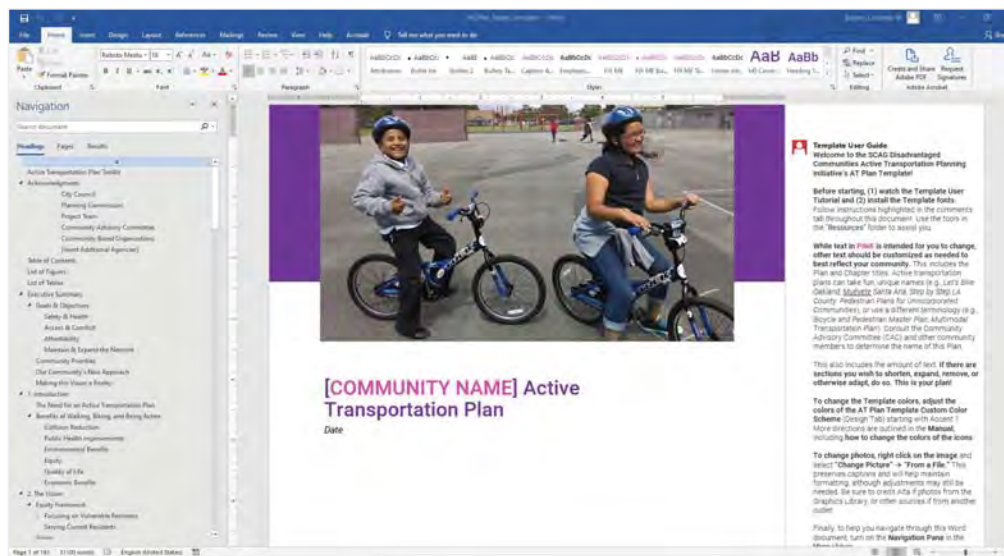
File Home Insert Design Layout References Mailings Review View Help Acrobat Tell me what you want to do

Paste Format Painter Clipboard Font Paragraph Styles Editing Create and Share Adobe PDF Request Signatures Adobe Acrobat

AaBb

Find Replace Select

Navigation

Search document

Headings Pages Results

Active Transportation Plan Toolkit
Acknowledgments
City Council
Planning Commission
Project Team
Community Advisory Committee
Community Based Organizations
[Insert Additional Agencies]
Table of Contents
List of Figures
List of Tables
Executive Summary
Goals & Objectives
Safety & Health
Access & Comfort
Affordability
Maintain & Expand the Network
Community Priorities
Our Community's New Approach
Making this Vision a Reality
1. Introduction
The Need for an Active Transportation Plan
Benefits of Walking, Biking, and Being Active
Collision Reduction
Public Health Improvements
Environmental Benefits
Equity
Quality of Life
Economic Benefits
2. The Vision
Equity Framework
Focusing on Vulnerable Residents
Serving Current Residents

[COMMUNITY NAME] Active Transportation Plan

Date

Template User Guide
Welcome to the SCAG Disadvantaged Communities Active Transportation Planning Initiative's AT Plan Template!

Before starting, (1) watch the Template User Tutorial and (2) install the Template fonts. Follow instructions highlighted in the comments tab throughout this document. Use the tools in the "Resources" folder to assist you.

White text in PINK is intended for you to change, other text should be customized as needed to best reflect your community. This includes the Plan and Chapter titles. Active transportation plans can take fun, unique names (e.g., Let's Bike Oakland, Mueveté Santa Ana, Step by Step LA County: Pedestrian Plans for Unincorporated Communities), or use a different terminology (e.g., Bicycle and Pedestrian Master Plan, Multimodal Transportation Plan). Consult the Community Advisory Committee (CAC) and other community members to determine the name of this Plan.

This also includes the amount of text. If there are sections you wish to shorten, expand, remove, or otherwise adapt, do so. This is your plan!

To change the Template colors, adjust the colors of the AT Plan Template Custom Color Scheme (Design Tab) starting with Accent 1. More directions are outlined in the Manual, including how to change the colors of the icons.

To change photos, right click on the image and select "Change Picture" → "From a File." This preserves captions and will help maintain formatting, although adjustments may still be needed. Be sure to credit Alta if photos from the Graphics Library, or other sources if from another outlet.

Finally, to help you navigate through this Word document, turn on the Navigation Pane in the

Page 1 of 181 English (United States)